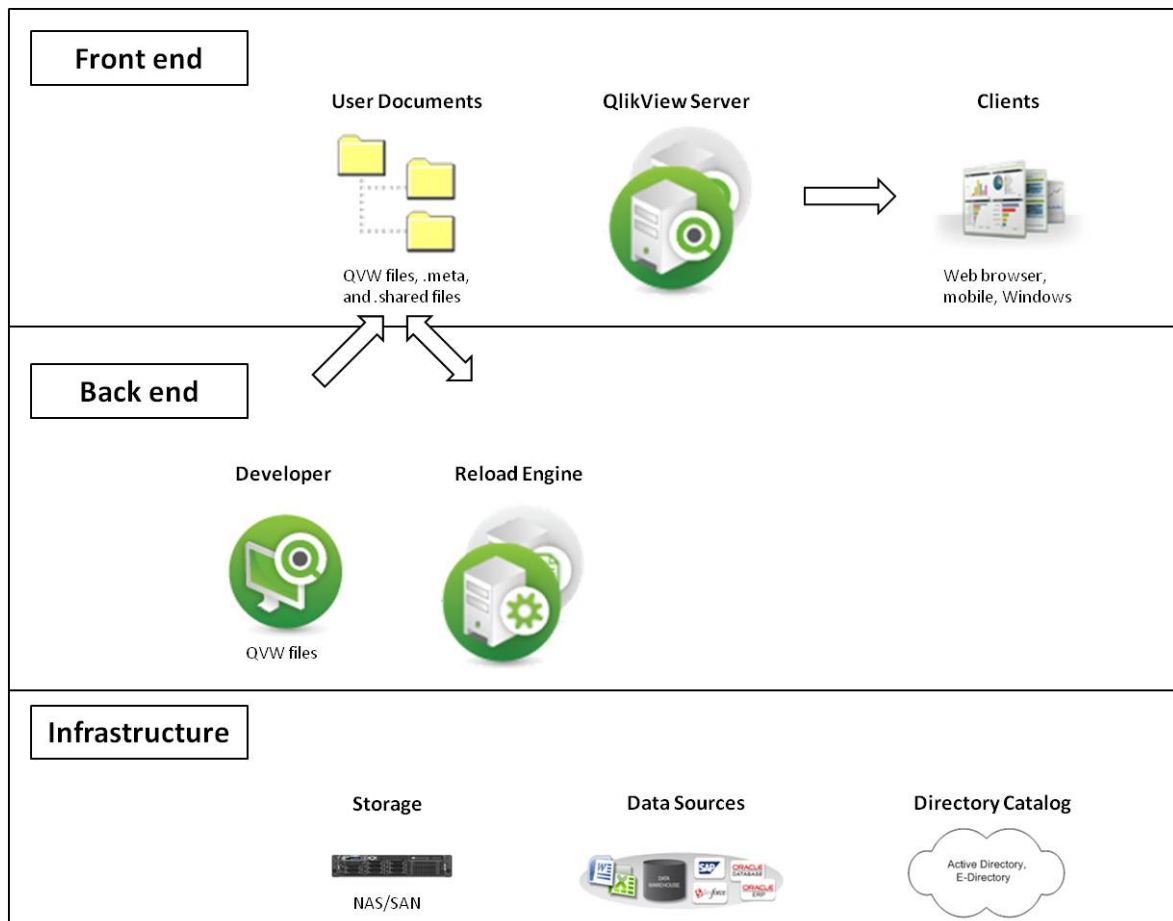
Front end

User Documents

QVW files, .meta, and .shared files

QlikView Server

Clients

Web browser, mobile, Windows

Back end

Developer

QVW files

Reload Engine

Infrastructure

Storage

NAS/SAN

Data Sources

DATA WAREHOUSE

SAP

ORACLE DATABASE

ORACLE ERP

salesforce

Directory Catalog

Active Directory, E-Directory